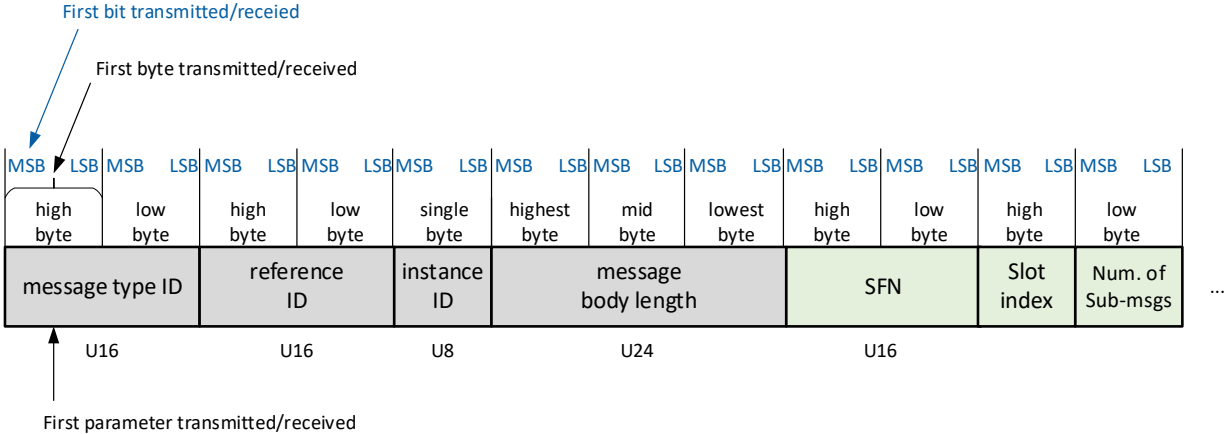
First bit transmitted/receied

First byte transmitted/received

| MSB LSB | MSB LSB | MSB LSB | MSB LSB | MSB LSB | MSB LSB | MSB LSB | MSB LSB | MSB LSB | MSB LSB | MSB LSB | MSB LSB |
|---|---|---|---|---|---|---|---|---|---|---|---|
| high byte | low byte | high byte | low byte | single byte | highest byte | mid byte | lowest byte | high byte | low byte | high byte | low byte |
| message type ID | | reference ID | | instance ID | message body length | | | SFN | | Slot index | Num. of Sub-msgs |
| U16 | | U16 | | U8 | U24 | | | U16 | | | |

...

First parameter transmitted/received